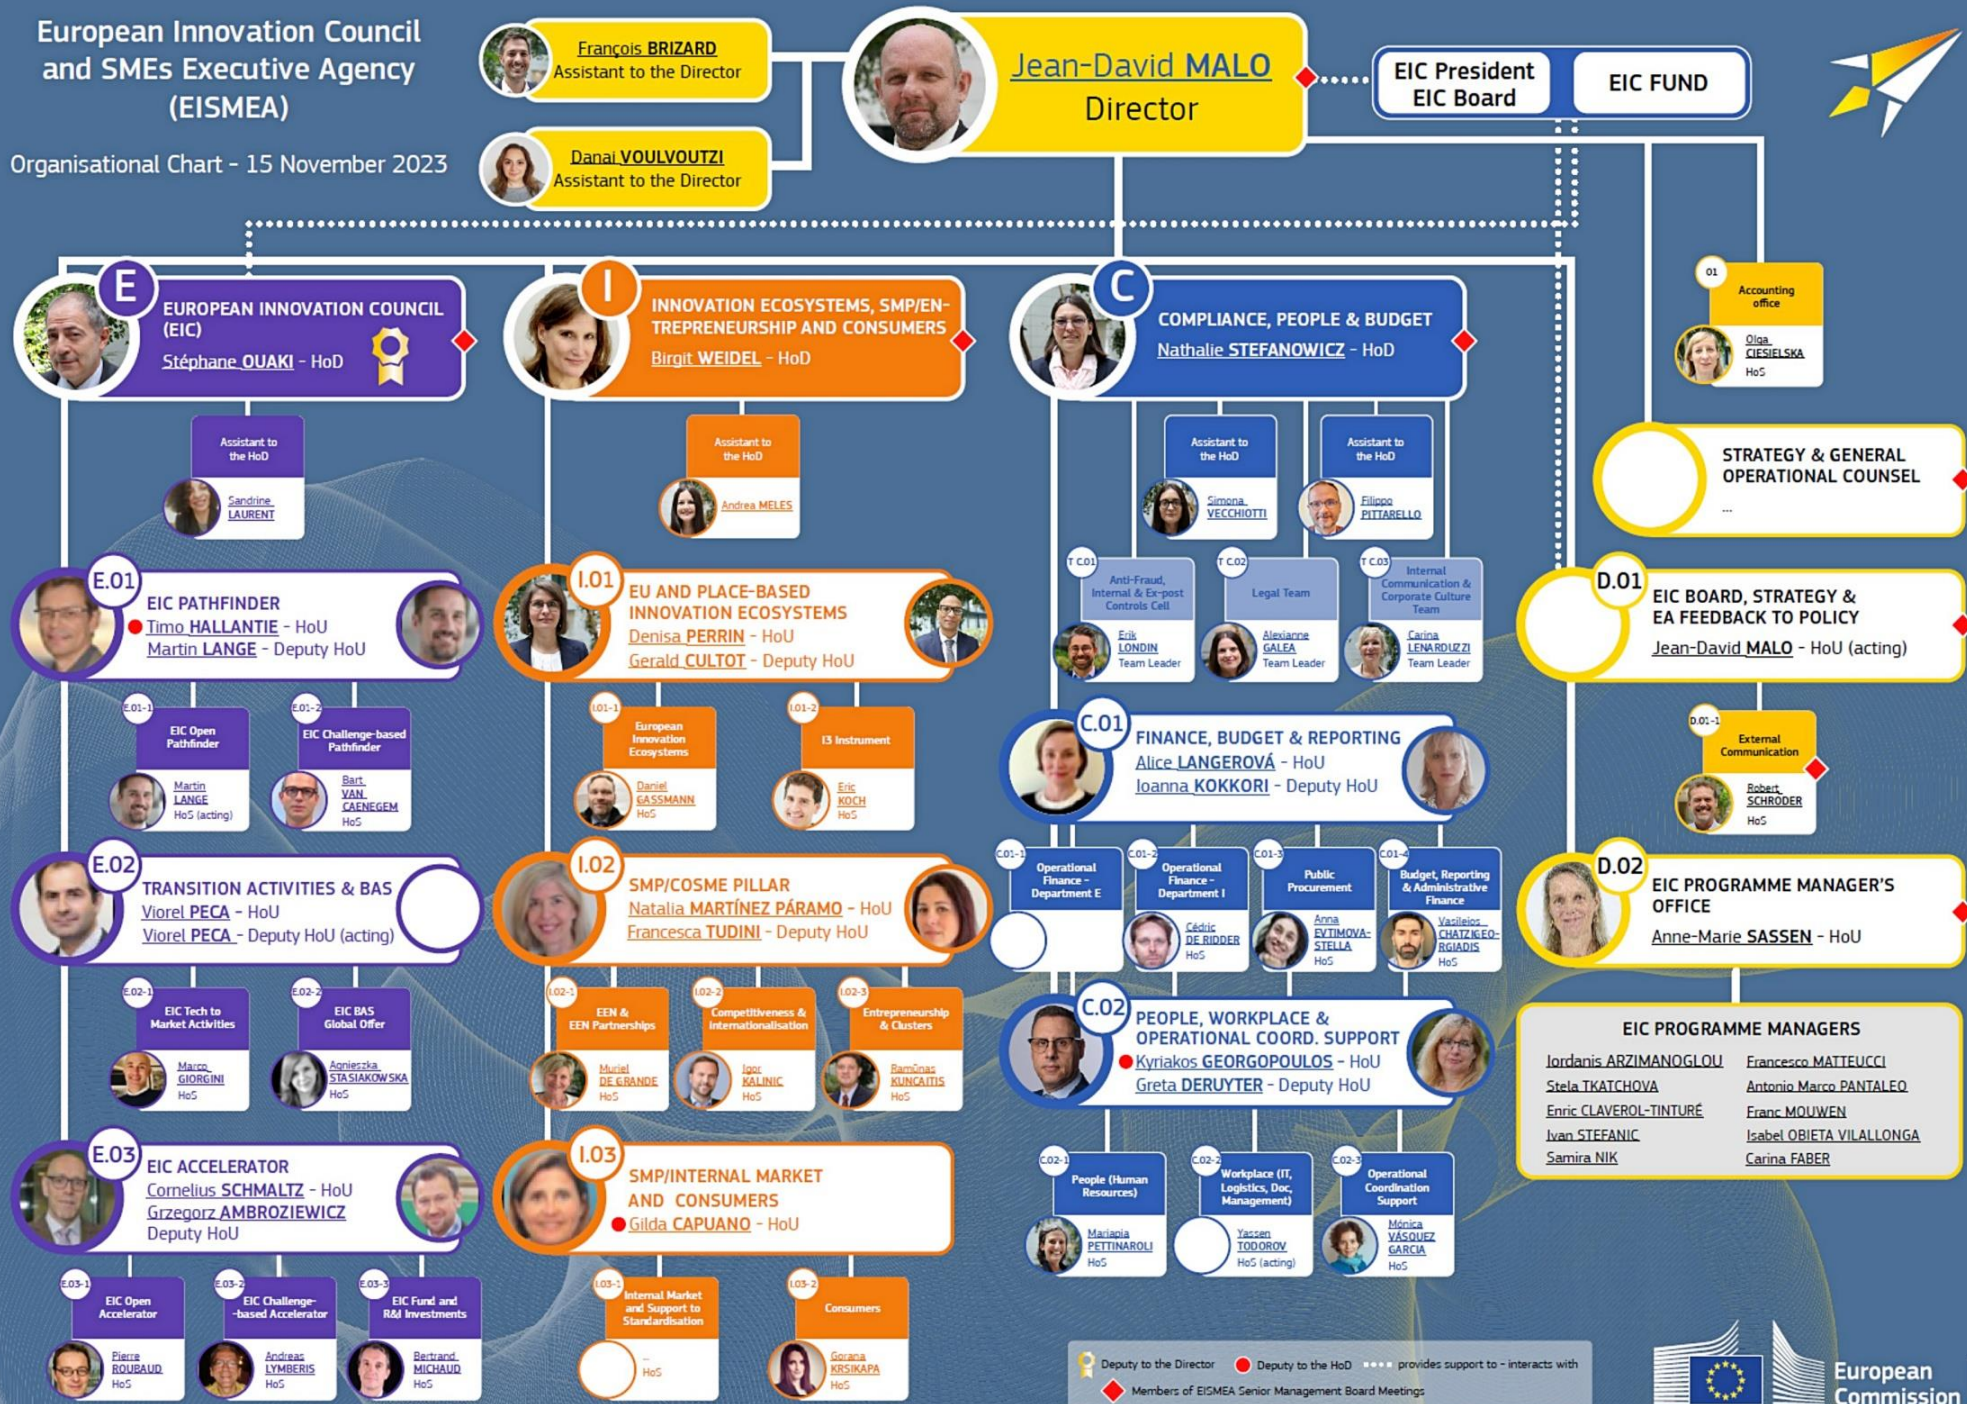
European Innovation Council and SMEs Executive Agency (EISMEA)

Organisational Chart - 15 November 2023

François BRIZARD
Assistant to the Director

Danai VOULVOUTZI
Assistant to the Director

Jean-David MALO
Director

EIC President
EIC Board

EIC FUND

E
EUROPEAN INNOVATION COUNCIL (EIC)
Stéphane OUAKI - HoD

Assistant to the HoD
Sandrine LAURENT

E.01
EIC PATHFINDER
Timo HALLANTIE - HoU
Martin LANGE - Deputy HoU

E.01-1
EIC Open Pathfinder
Martin LANGE
HoS (acting)

E.01-2
EIC Challenge-based Pathfinder
Bart VAN CAENEGEM
HoS

E.02
TRANSITION ACTIVITIES & BAS
Viorel PECA - HoU
Viorel PECA - Deputy HoU (acting)

E.02-1
EIC Tech to Market Activities
Marco GIORGINI
HoS

E.02-2
EIC BAS Global Offer
Agnieszka STASIAKOWSKA
HoS

E.03
EIC ACCELERATOR
Cornelius SCHMALTZ - HoU
Grzegorz AMBROZIEWICZ
Deputy HoU

E.03-1
EIC Open Accelerator
Pierre ROUBAUD
HoS

E.03-2
EIC Challenge-based Accelerator
Andreas LYMBERIS
HoS

E.03-3
EIC Fund and R&I Investments
Bertrand MICHAUD
HoS

I
INNOVATION ECOSYSTEMS, SMP/ENTREPRENEURSHIP AND CONSUMERS
Birgit WEIDEL - HoD

Assistant to the HoD
Andrea MELES

I.01
EU AND PLACE-BASED INNOVATION ECOSYSTEMS
Denisa PERRIN - HoU
Gerald CULTOT - Deputy HoU

I.01-1
European Innovation Ecosystems
Daniel GASSMANN
HoS

I.01-2
I3 Instrument
Eric KOCH
HoS

I.02
SMP/COSME PILLAR
Natalia MARTÍNEZ PÁRAMO - HoU
Francesca TUDINI - Deputy HoU

I.02-1
EEN & EEN Partnerships
Muriel DE GRANDE
HoS

I.02-2
Competitiveness & Internationalisation
Igor KALINIC
HoS

I.02-3
Entrepreneurship & Clusters
Ramūnas KUNCAITIS
HoS

I.03
SMP/INTERNAL MARKET AND CONSUMERS
Gilda CAPUANO - HoU

I.03-1
Internal Market and Support to Standardisation
...
HoS

I.03-2
Consumers
Gorana KRSIKAPA
HoS

C
COMPLIANCE, PEOPLE & BUDGET
Nathalie STEFANOWICZ - HoD

Assistant to the HoD
Simona VECCHIOTTI

Assistant to the HoD
Filippo PITTARELLO

T C.01
Anti-Fraud, Internal & Ex-post Controls Cell
Erik LONDIN
Team Leader

T C.02
Legal Team
Alexianne GALEA
Team Leader

T C.03
Internal Communication & Corporate Culture Team
Carina LENARDUZZI
Team Leader

C.01
FINANCE, BUDGET & REPORTING
Alice LANGEROVÁ - HoU
Ioanna KOKKORI - Deputy HoU

C.01-1
Operational Finance - Department E

C.01-2
Operational Finance - Department I
Cédric DE RIDDER
HoS

C.01-3
Public Procurement
Anna EVTIMOVA-STELLA
HoS

C.01-4
Budget, Reporting & Administrative Finance
Vasileios CHATZIGEORGIADIS
HoS

C.02
PEOPLE, WORKPLACE & OPERATIONAL COORD. SUPPORT
Kyriakos GEORGOPOULOS - HoU
Greta DERUYTER - Deputy HoU

C.02-1
People (Human Resources)
Mariapia PETTINAROLI
HoS

C.02-2
Workplace (IT, Logistics, Doc. Management)
Yassen TODOROV
HoS (acting)

C.02-3
Operational Coordination Support
Mónica VÁSQUEZ GARCÍA
HoS

01
Accounting office
Olga CIESIELSKA
HoS

STRATEGY & GENERAL OPERATIONAL COUNSEL
...

D.01
EIC BOARD, STRATEGY & EA FEEDBACK TO POLICY
Jean-David MALO - HoU (acting)

D.01-1
External Communication
Robert SCHRÖDER
HoS

D.02
EIC PROGRAMME MANAGER'S OFFICE
Anne-Marie SASSEN - HoU

EIC PROGRAMME MANAGERS
Iordanis ARZIMANOGLOU
Francesco MATTEUCCI
Stela TKATCHOVA
Antonio Marco PANTALEO
Enric CLAVEROL-TINTURÉ
Franc MOUWEN
Ivan STEFANIC
Isabel OBIETA VILALLONGA
Samira NIK
Carina FABER

Deputy to the Director
Deputy to the HoD
provides support to - interacts with
Members of EISMEA Senior Management Board Meetings

European Commission